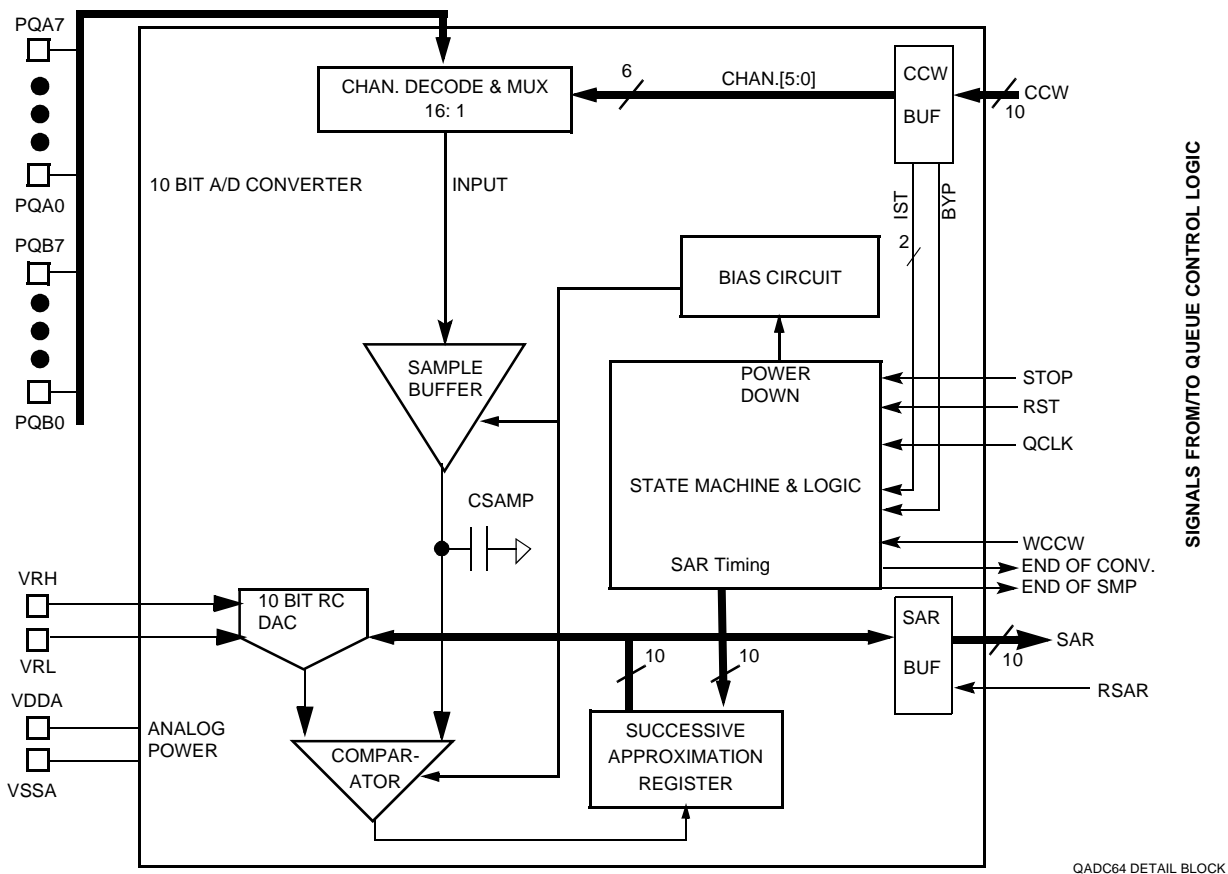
PQA7

PQA0

PQB7

PQB0

CHAN. DECODE & MUX
16: 1

6

CHAN.[5:0]

CCW

BUF

CCW

10

SIGNALS FROM/TO QUEUE CONTROL LOGIC

10 BIT A/D CONVERTER

INPUT

IST

BYP

2

BIAS CIRCUIT

SAMPLE
BUFFER

POWER
DOWN

STOP

RST

QCLK

STATE MACHINE & LOGIC

CSAMP

WCCW

SAR Timing

END OF CONV.

END OF SMP

VRH

VRL

10 BIT RC
DAC

SAR

BUF

SAR

10

10

10

RSAR

VDDA

VSSA

ANALOG
POWER

COMPAR-
ATOR

SUCCESSIVE
APPROXIMATION
REGISTER

QADC64 DETAIL BLOCK